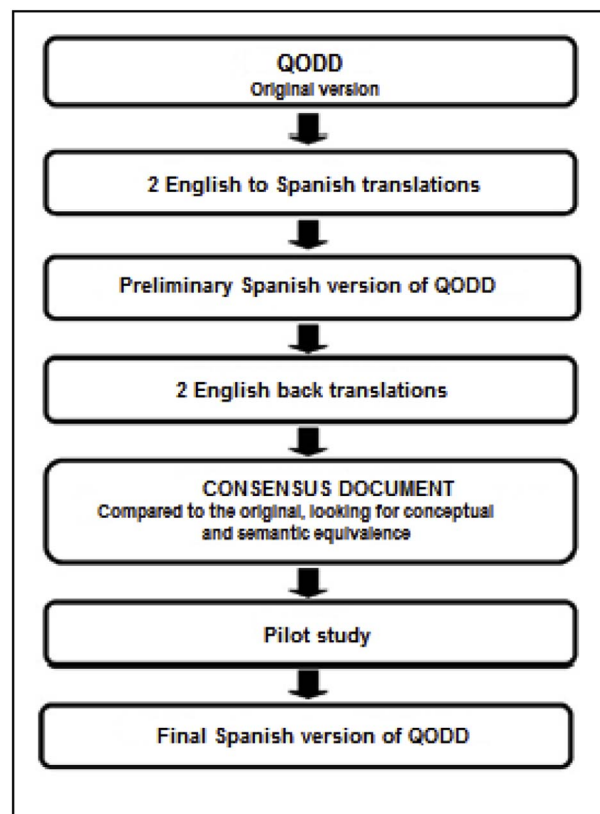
QODD
Original version

2 English to Spanish translations

Preliminary Spanish version of QODD

2 English back translations

CONSENSUS DOCUMENT
Compared to the original, looking for conceptual and semantic equivalence

Pilot study

Final Spanish version of QODD